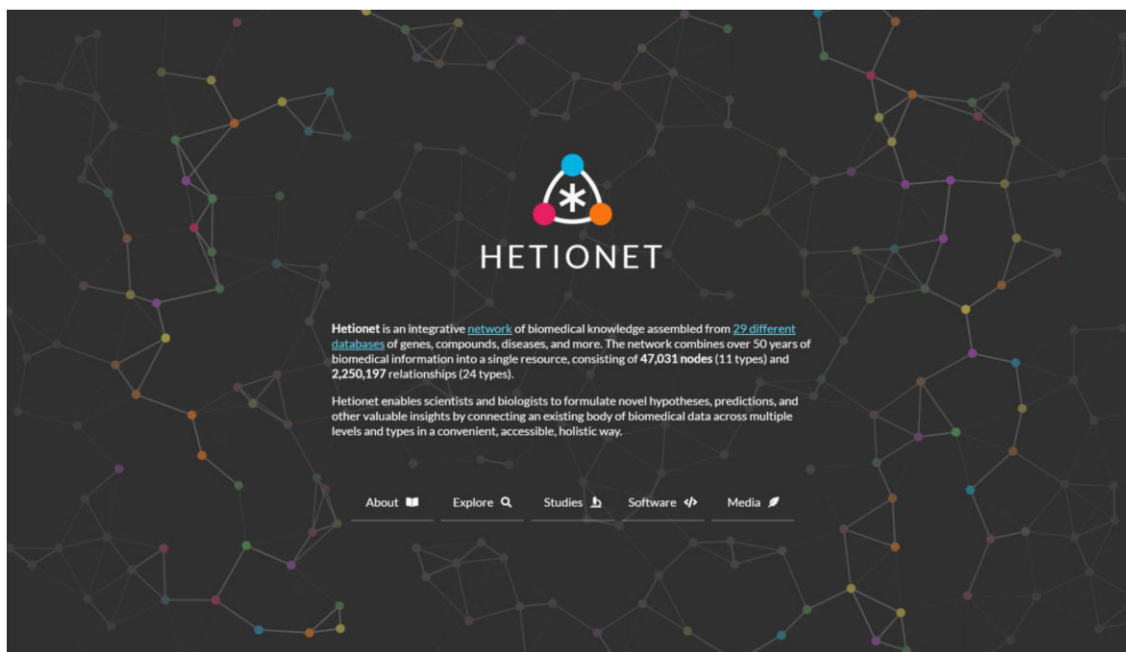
HETIONET

**Hetionet** is an integrative network of biomedical knowledge assembled from 29 different databases of genes, compounds, diseases, and more. The network combines over 50 years of biomedical information into a single resource, consisting of **47,031 nodes** (11 types) and **2,250,197** relationships (24 types).

Hetionet enables scientists and biologists to formulate novel hypotheses, predictions, and other valuable insights by connecting an existing body of biomedical data across multiple levels and types in a convenient, accessible, holistic way.

About Explore Studies Software Media